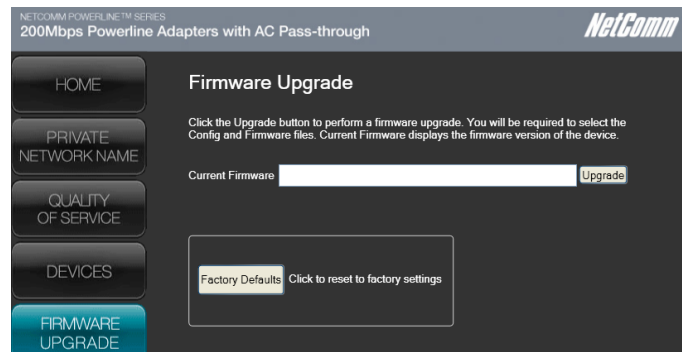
NETCOMM POWERLINE™ SERIES
200Mbps Powerline Adapters with AC Pass-through

NetComm

HOME

PRIVATE NETWORK NAME

QUALITY OF SERVICE

DEVICES

FIRMWARE UPGRADE

Firmware Upgrade

Click the Upgrade button to perform a firmware upgrade. You will be required to select the Config and Firmware files. Current Firmware displays the firmware version of the device.

Current Firmware

Upgrade

Factory Defaults

Click to reset to factory settings